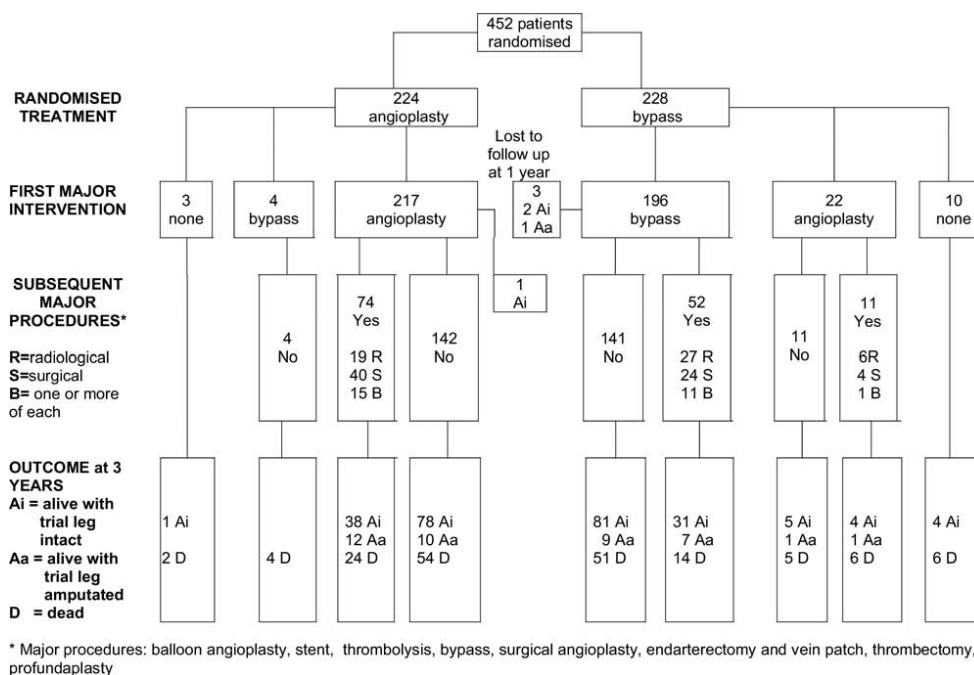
452 patients randomised

RANDOMISED TREATMENT

224 angioplasty

228 bypass

Lost to follow up at 1 year

FIRST MAJOR INTERVENTION

3 none

4 bypass

217 angioplasty

3
2 Ai
1 Aa

196 bypass

22 angioplasty

10 none

SUBSEQUENT MAJOR PROCEDURES*

R=radiological
S=surgical
B= one or more of each

4 No

74 Yes
19 R
40 S
15 B

142 No

1 Ai

141 No

52 Yes
27 R
24 S
11 B

11 No

11 Yes
6R
4 S
1 B

OUTCOME at 3 YEARS
Ai = alive with trial leg intact
Aa = alive with trial leg amputated
D = dead

1 Ai
2 D

4 D

38 Ai
12 Aa
24 D

78 Ai
10 Aa
54 D

81 Ai
9 Aa
51 D

31 Ai
7 Aa
14 D

5 Ai
1 Aa
5 D

4 Ai
1 Aa
6 D

4 Ai
6 D

* Major procedures: balloon angioplasty, stent, thrombolysis, bypass, surgical angioplasty, endarterectomy and vein patch, thrombectomy, profundaplasty